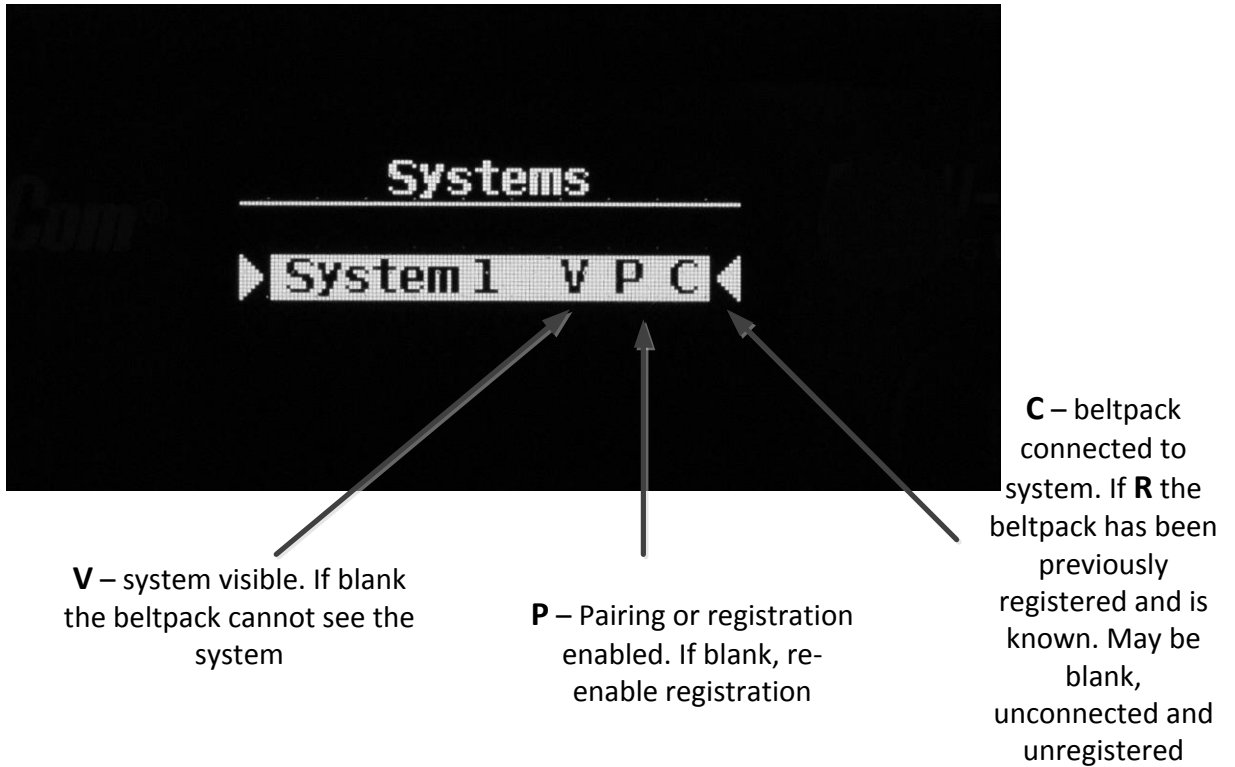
Systems

System 1 V P C

C – beltpack connected to system. If R the beltpack has been previously registered and is known. May be blank, unconnected and unregistered

V – system visible. If blank the beltpack cannot see the system

P – Pairing or registration enabled. If blank, re-enable registration